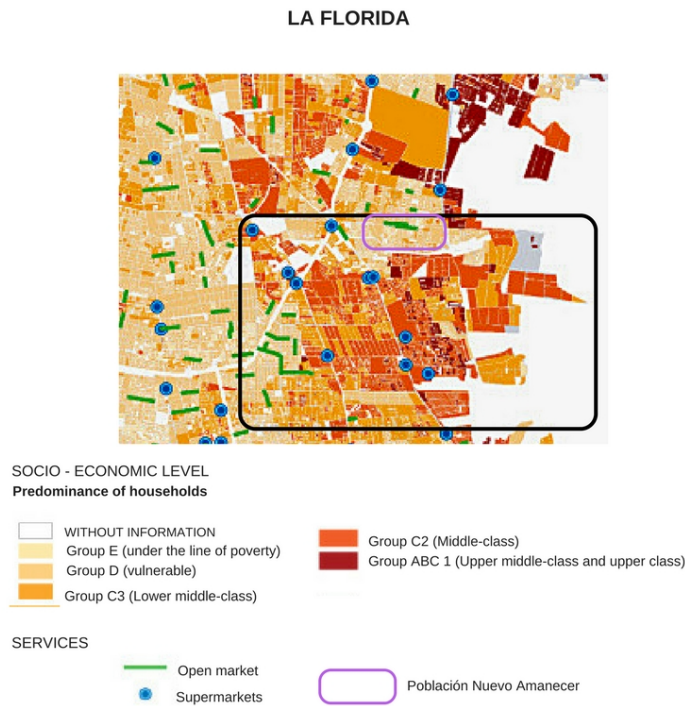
LA FLORIDA

SOCIO - ECONOMIC LEVEL
Predominance of households

WITHOUT INFORMATION
Group E (under the line of poverty)
Group D (vulnerable)
Group C3 (Lower middle-class)

Group C2 (Middle-class)
Group ABC 1 (Upper middle-class and upper class)

SERVICES

Open market
Supermarkets

Población Nuevo Amanecer